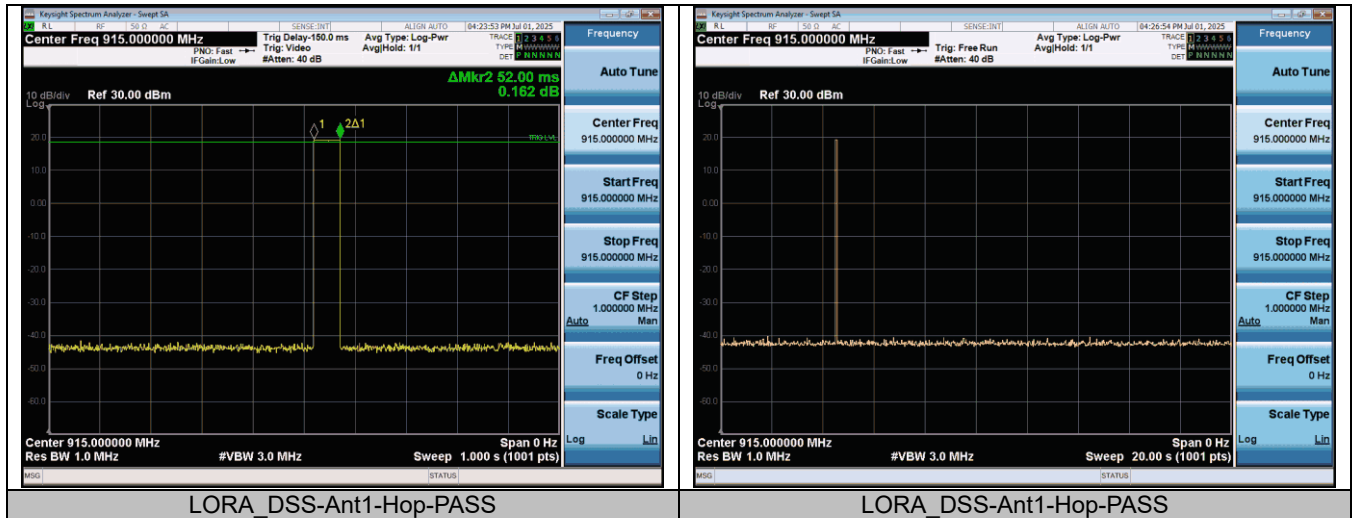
Keysight Spectrum Analyzer - Swept SA
RL RF 50 Ω AC SENSE:INT ALIGN AUTO 04:23:53 PM Jul 01, 2025
Center Freq 915.000000 MHz
PNO: Fast
IFGain:Low
Trig Delay-150.0 ms
Trig: Video
#Atten: 40 dB
Avg Type: Log-Pwr
Avg|Hold: 1/1
TRACE 1 2 3 4 5 6
TYPE
DET P N N N N N
Frequency
ΔMkr2 52.00 ms
0.162 dB
10 dB/div Ref 30.00 dBm
Log
1
2Δ1
TRIG LVL
20.0
10.0
0.00
-10.0
-20.0
-30.0
-40.0
-50.0
-60.0
Center 915.000000 MHz
Res BW 1.0 MHz
#VBW 3.0 MHz
Span 0 Hz
Sweep 1.000 s (1001 pts)
MSG
STATUS
Auto Tune
Center Freq
915.000000 MHz
Start Freq
915.000000 MHz
Stop Freq
915.000000 MHz
CF Step
1.000000 MHz
Auto Man
Freq Offset
0 Hz
Scale Type
Log Lin

Keysight Spectrum Analyzer - Swept SA
RL RF 50 Ω AC SENSE:INT ALIGN AUTO 04:26:54 PM Jul 01, 2025
Center Freq 915.000000 MHz
PNO: Fast
IFGain:Low
Trig: Free Run
#Atten: 40 dB
Avg Type: Log-Pwr
Avg|Hold: 1/1
TRACE 1 2 3 4 5 6
TYPE
DET P N N N N N
Frequency
10 dB/div Ref 30.00 dBm
Log
20.0
10.0
0.00
-10.0
-20.0
-30.0
-40.0
-50.0
-60.0
Center 915.000000 MHz
Res BW 1.0 MHz
#VBW 3.0 MHz
Span 0 Hz
Sweep 20.00 s (1001 pts)
MSG
STATUS
Auto Tune
Center Freq
915.000000 MHz
Start Freq
915.000000 MHz
Stop Freq
915.000000 MHz
CF Step
1.000000 MHz
Auto Man
Freq Offset
0 Hz
Scale Type
Log Lin

| LORA_DSS-Ant1-Hop-PASS | LORA_DSS-Ant1-Hop-PASS |